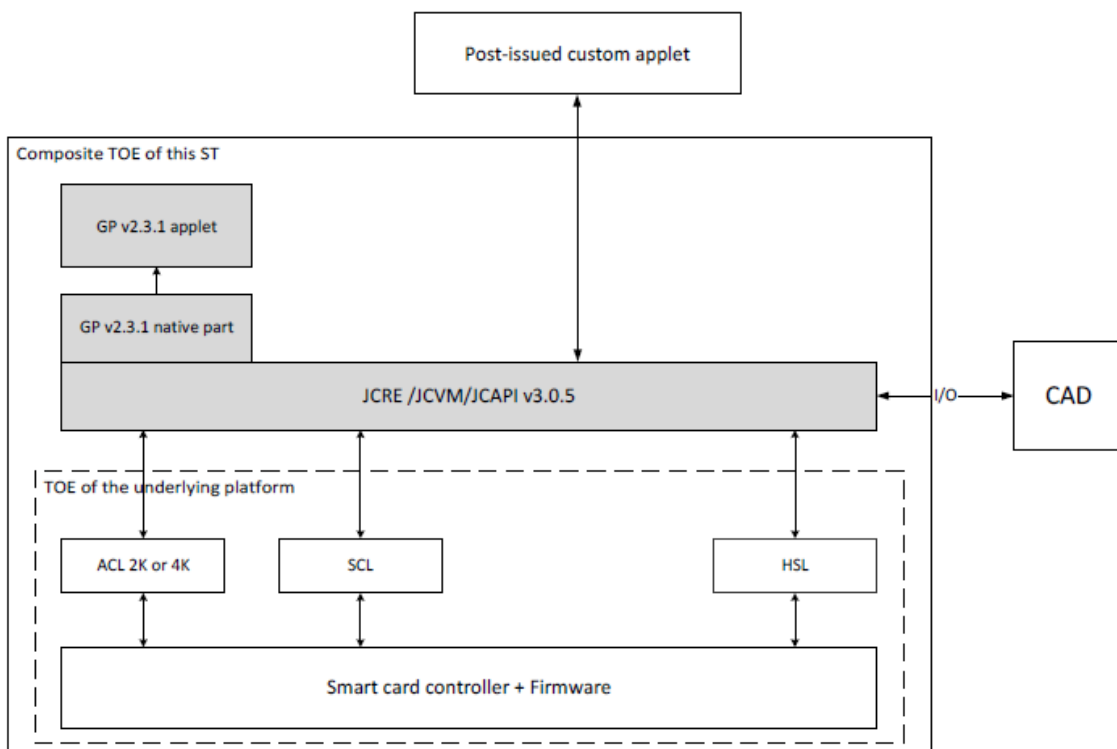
Post-issued custom applet

Composite TOE of this ST

GP v2.3.1 applet

GP v2.3.1 native part

JCRE /JCVM/JCAPI v3.0.5

I/O

CAD

TOE of the underlying platform

ACL 2K or 4K

SCL

HSL

Smart card controller + Firmware